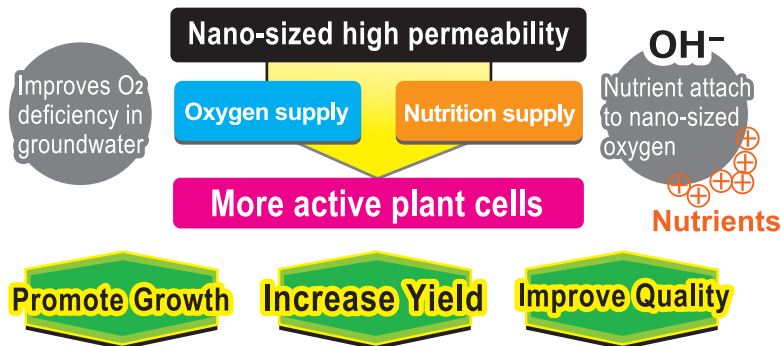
Nano-sized high permeability

Improves $O_2$ deficiency in groundwater

Oxygen supply

Nutrition supply

$OH^-$

Nutrient attach to nano-sized oxygen

More active plant cells

Nutrients

Promote Growth

Increase Yield

Improve Quality